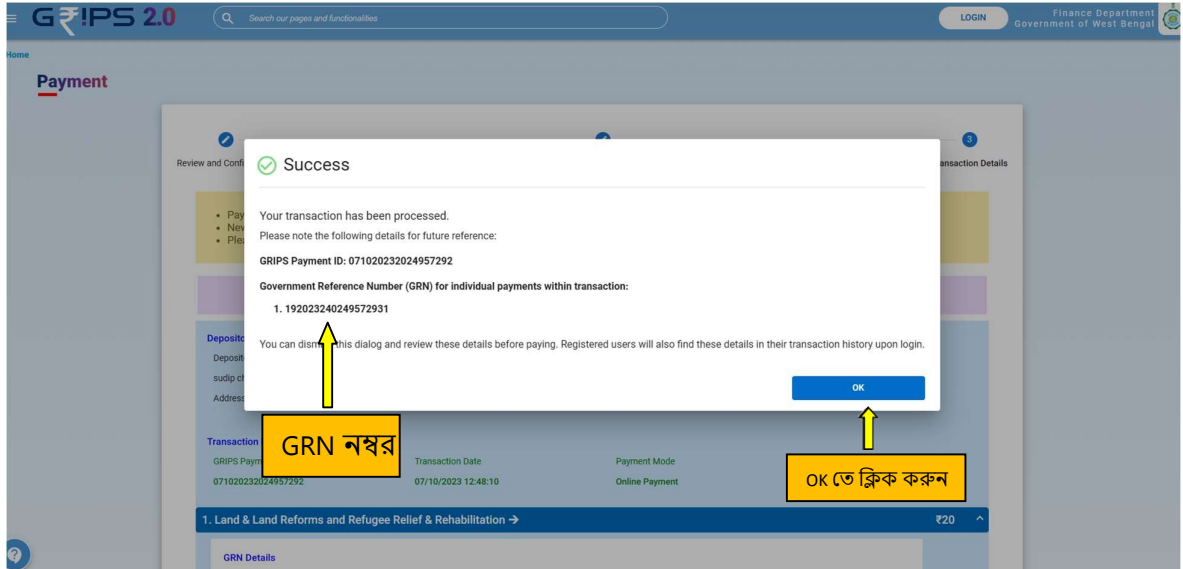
G₹IPS 2.0

Search our pages and functionalities

LOGIN

Finance Department
Government of West Bengal

Home

Payment

Review and Confi

ansaction Details

3

Success

Your transaction has been processed.

Please note the following details for future reference:

GRIPS Payment ID: 071020232024957292

Government Reference Number (GRN) for individual payments within transaction:

1. 192023240249572931

You can dism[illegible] this dialog and review these details before paying. Registered users will also find these details in their transaction history upon login.

OK

• Pay
• Nev
• Ple

Deposit
Deposit
sudip ch
Address

GRN নম্বর

OK তে ক্লিক করুন

Transaction

| GRIPS Paym | Transaction Date | Payment Mode |
|---|---|---|
| 071020232024957292 | 07/10/2023 12:48:10 | Online Payment |

1. Land & Land Reforms and Refugee Relief & Rehabilitation →

₹20

GRN Details